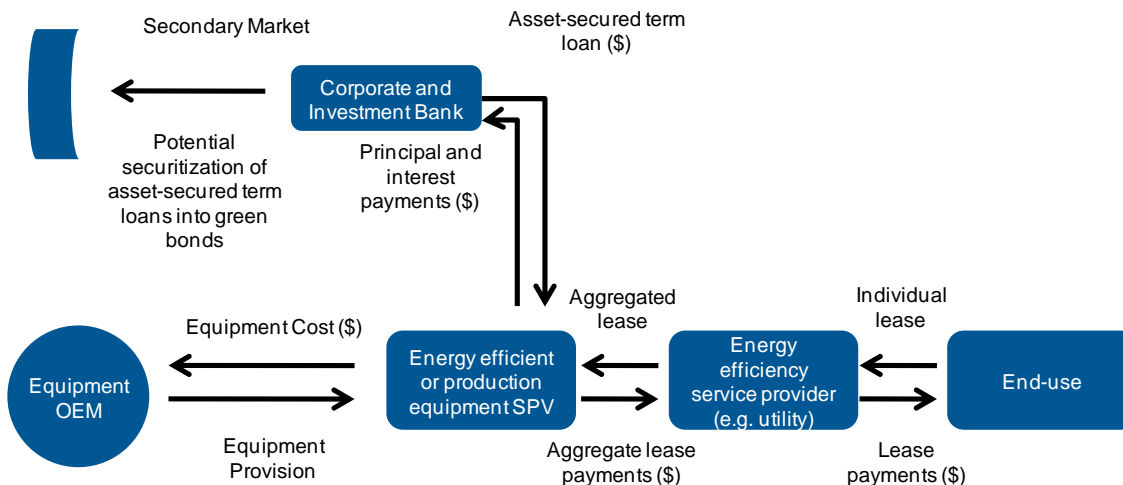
Secondary Market

Asset-secured term loan ($)

Corporate and Investment Bank

Potential securitization of asset-secured term loans into green bonds

Principal and interest payments ($)

Aggregated lease

Individual lease

Equipment Cost ($)

Equipment OEM

Energy efficient or production equipment SPV

Energy efficiency service provider (e.g. utility)

End-use

Equipment Provision

Aggregate lease payments ($)

Lease payments ($)